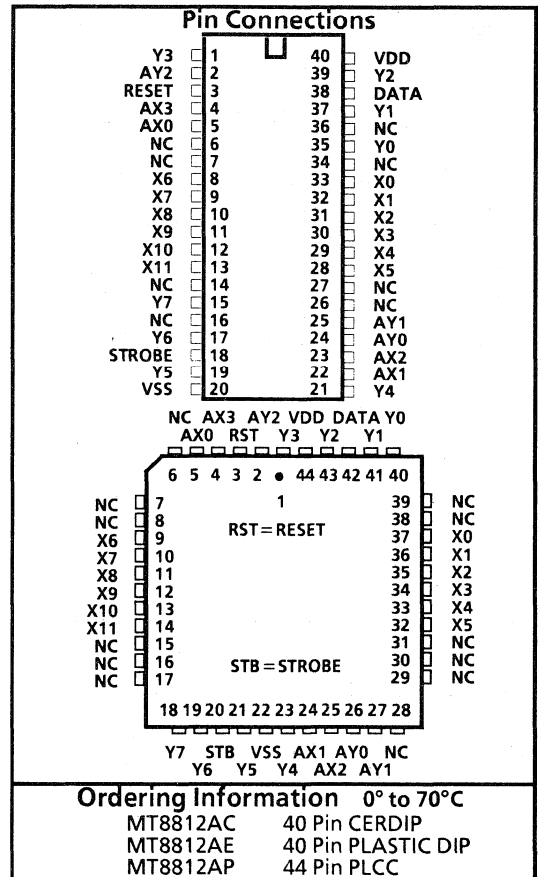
Pin Connections

Y3 1
AY2 2
RESET 3
AX3 4
AX0 5
NC 6
NC 7
X6 8
X7 9
X8 10
X9 11
X10 12
X11 13
NC 14
Y7 15
NC 16
Y6 17
STROBE 18
Y5 19
VSS 20

40 VDD
39 Y2
38 DATA
37 Y1
36 NC
35 Y0
34 NC
33 X0
32 X1
31 X2
30 X3
29 X4
28 X5
27 NC
26 NC
25 AY1
24 AY0
23 AX2
22 AX1
21 Y4

NC AX3 AY2 VDD DATA Y0
AX0 RST Y3 Y2 Y1

6 5 4 3 2 44 43 42 41 40
1
RST = RESET

NC 7
NC 8
X6 9
X7 10
X8 11
X9 12
X10 13
X11 14
NC 15
NC 16
NC 17

39 NC
38 NC
37 X0
36 X1
35 X2
34 X3
33 X4
32 X5
31 NC
30 NC
29 NC

STB = STROBE

18 19 20 21 22 23 24 25 26 27 28

Y7 STB VSS AX1 AY0 NC
Y6 Y5 Y4 AX2 AY1

Ordering Information 0° to 70°C
MT8812AC 40 Pin CERDIP
MT8812AE 40 Pin PLASTIC DIP
MT8812AP 44 Pin PLCC